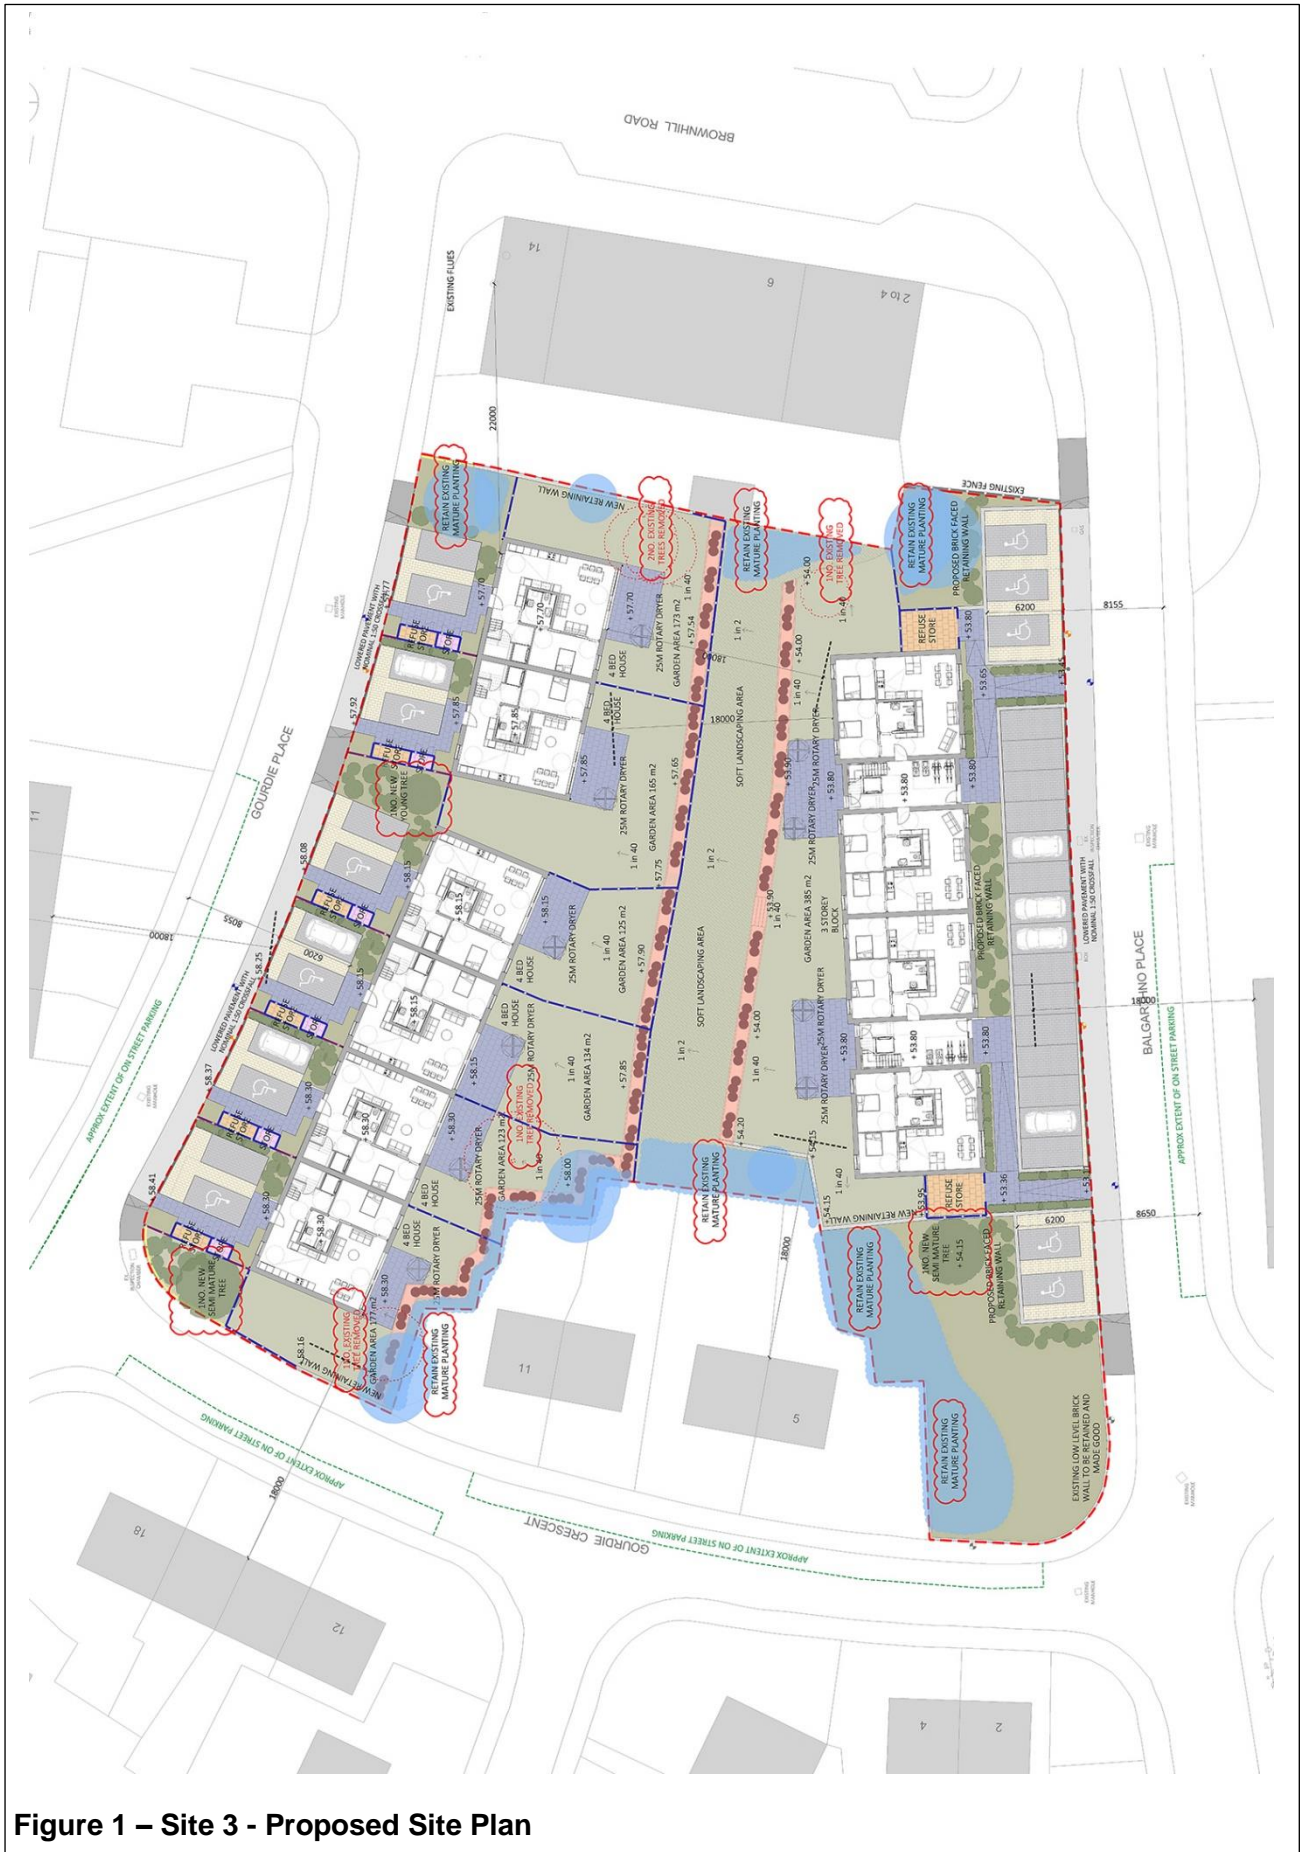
BROWNHILL ROAD

14

6

2 to 4

EXISTING FLUES

22000

RETAIN EXISTING MATURE PLANTING

NEW RETAINING WALL

2NO. EXISTING TREES REMOVED

RETAIN EXISTING MATURE PLANTING

1NO. EXISTING TREE REMOVED

RETAIN EXISTING MATURE PLANTING

EXISTING FENCE

PROPOSED BRICK FACED RETAINING WALL

REFUSE STORE

6200

8155

+57.70

+57.70

+57.54

+57.70

1 in 40

25M ROTARY DRYER

GARDEN AREA 173 m2

4 BED HOUSE

4 BED HOUSE

+57.85

+57.85

+57.85

+57.92

LOWERED PAVEMENT WITH NOMINAL 1:50 CROSSFALL

REFUSE STORE

1 in 2

+54.00

+54.00

1 in 40

18000

18000

SOFT LANDSCAPING AREA

+53.80

+53.65

+53.90

+53.80

+53.80

+53.80

25M ROTARY DRYER

1NO. NEW YOUNG TREE

GOURDIE PLACE

25M ROTARY DRYER

GARDEN AREA 165 m2

+57.65

1 in 40

57.75

1 in 2

+58.15

+58.08

+58.15

25M ROTARY DRYER

GARDEN AREA 125 m2

1 in 40

+57.90

4 BED HOUSE

+58.15

+58.25

8056

18000

6200

LOWERED PAVEMENT WITH NOMINAL 1:50 CROSSFALL

SOFT LANDSCAPING AREA

1 in 2

+53.90

1 in 40

GARDEN AREA 385 m2

3 STOREY BLOCK

+54.00

25M ROTARY DRYER

+53.80

+53.80

PROPOSED BRICK FACED RETAINING WALL

LOWERED PAVEMENT WITH NOMINAL 1:50 CROSSFALL

BALGARTHNO PLACE

18000

APPROX EXTENT OF ON STREET PARKING

4 BED HOUSE

25M ROTARY DRYER

+58.15

GARDEN AREA 134 m2

1 in 40

+57.85

1NO. EXISTING TREE REMOVED

+58.37

+58.30

+58.30

+58.30

25M ROTARY DRYER

GARDEN AREA 123 m2

1 in 40

+58.00

4 BED HOUSE

+54.20

RETAIN EXISTING MATURE PLANTING

1 in 40

+54.15

+53.95

NEW RETAINING WALL

REFUSE STORE

+53.36

6200

8650

1NO. NEW SEMI MATURE TREE

+54.15

PROPOSED BRICK FACED RETAINING WALL

RETAIN EXISTING MATURE PLANTING

+58.41

+58.30

+58.30

4 BED HOUSE

25M ROTARY DRYER

+58.30

GARDEN AREA 177 m2

1NO. EXISTING TREE REMOVED

1NO. NEW SEMI MATURE TREE

+58.16

NEW RETAINING WALL

RETAIN EXISTING MATURE PLANTING

18000

11

5

RETAIN EXISTING MATURE PLANTING

EXISTING LOW LEVEL BRICK WALL TO BE RETAINED AND MADE GOOD

APPROX EXTENT OF ON STREET PARKING

APPROX EXTENT OF ON STREET PARKING

18000

GOURDIE CRESCENT

APPROX EXTENT OF ON STREET PARKING

18

12

4

2

11

Figure 1 – Site 3 - Proposed Site Plan